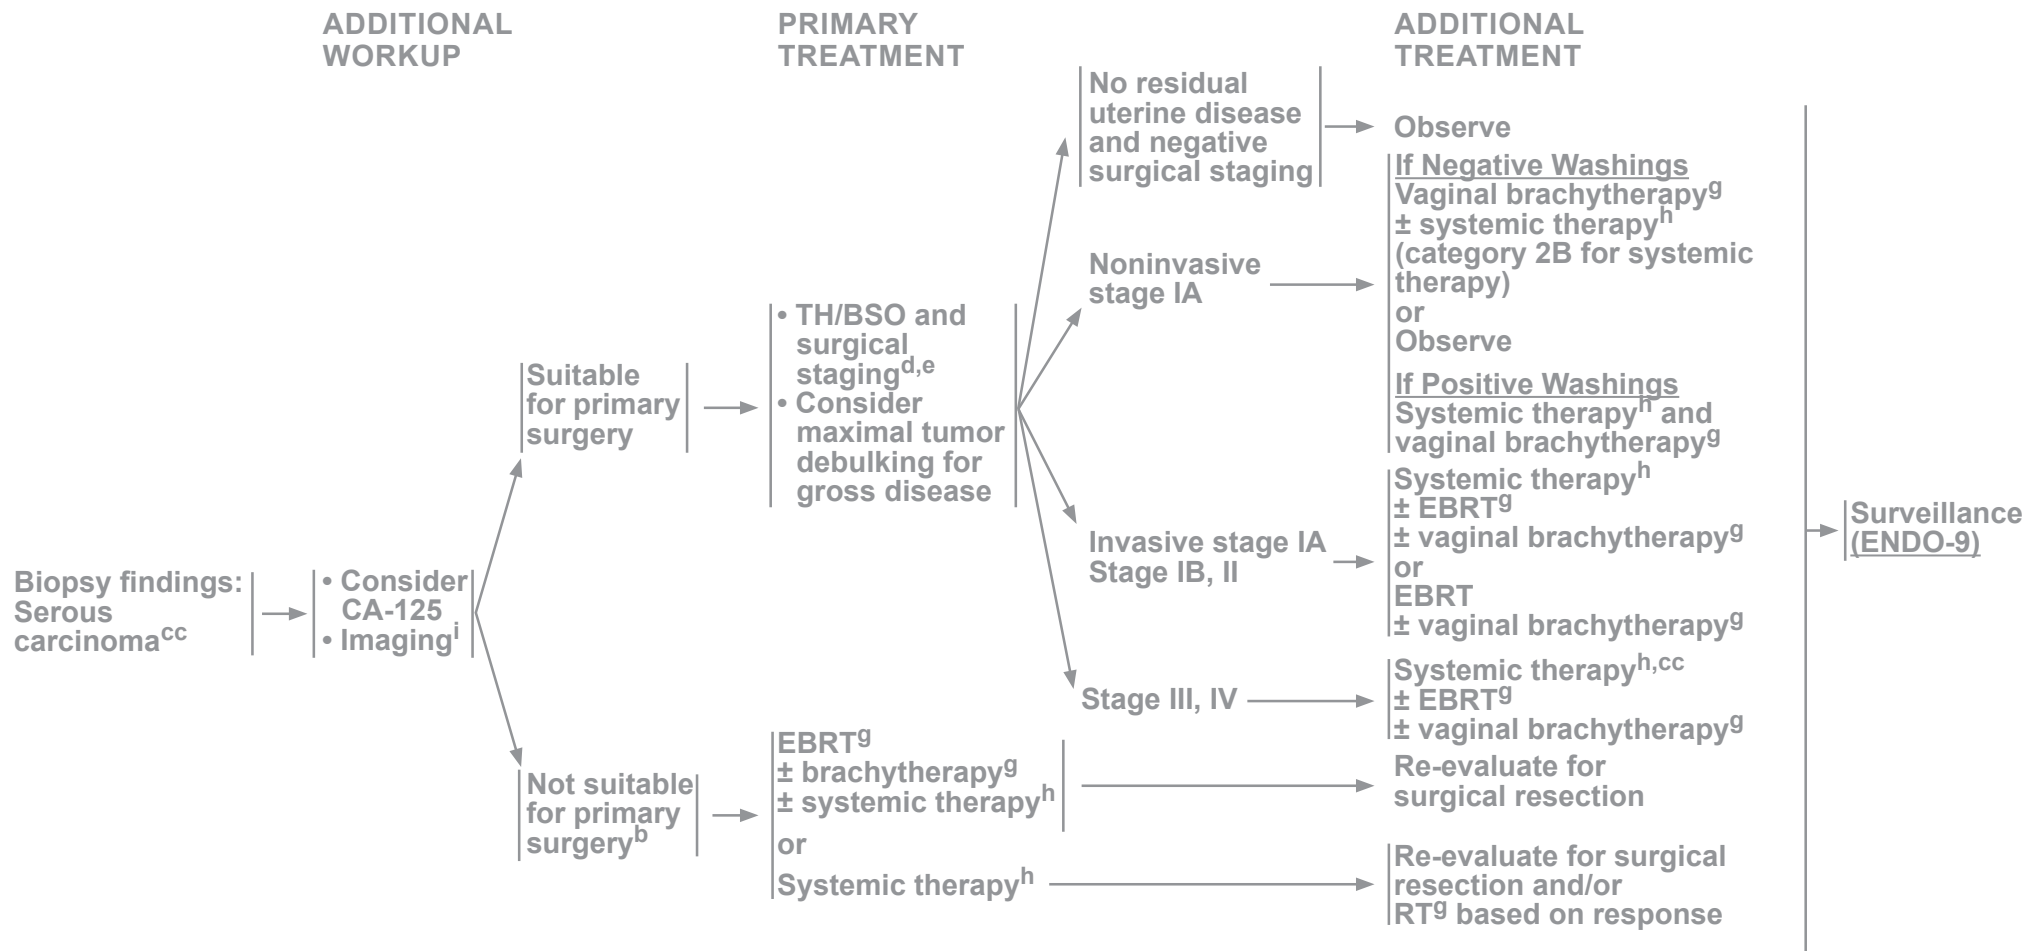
ADDITIONAL WORKUP

PRIMARY TREATMENT

ADDITIONAL TREATMENT

Biopsy findings: Serous carcinoma$^{cc}$

• Consider CA-125
• Imaging$^{i}$

Suitable for primary surgery

• TH/BSO and surgical staging$^{d,e}$
• Consider maximal tumor debulking for gross disease

No residual uterine disease and negative surgical staging

Observe

Noninvasive stage IA

If Negative Washings
Vaginal brachytherapy$^{g}$
± systemic therapy$^{h}$
(category 2B for systemic therapy)
or
Observe

If Positive Washings
Systemic therapy$^{h}$ and vaginal brachytherapy$^{g}$

Invasive stage IA
Stage IB, II

Systemic therapy$^{h}$
± EBRT$^{g}$
± vaginal brachytherapy$^{g}$
or
EBRT
± vaginal brachytherapy$^{g}$

Stage III, IV

Systemic therapy$^{h,cc}$
± EBRT$^{g}$
± vaginal brachytherapy$^{g}$

Surveillance (ENDO-9)

Not suitable for primary surgery$^{b}$

EBRT$^{g}$
± brachytherapy$^{g}$
± systemic therapy$^{h}$
or
Systemic therapy$^{h}$

Re-evaluate for surgical resection

Re-evaluate for surgical resection and/or RT$^{g}$ based on response